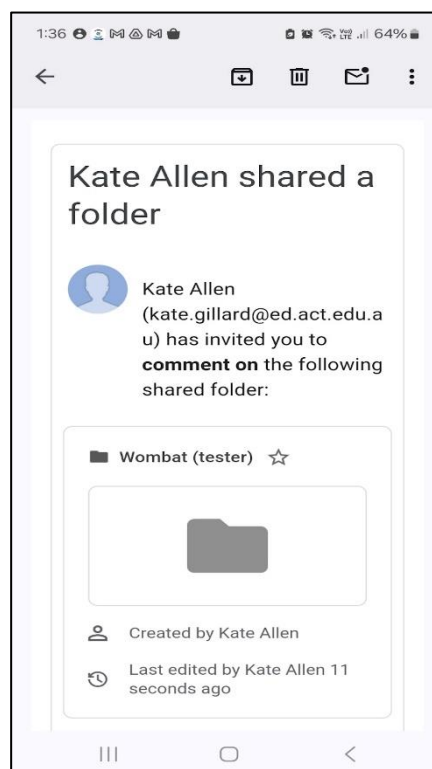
1:36 64%

Kate Allen shared a folder

Kate Allen (kate.gillard@ed.act.edu.au) has invited you to **comment on** the following shared folder:

Wombat (tester)

Created by Kate Allen

Last edited by Kate Allen 11 seconds ago